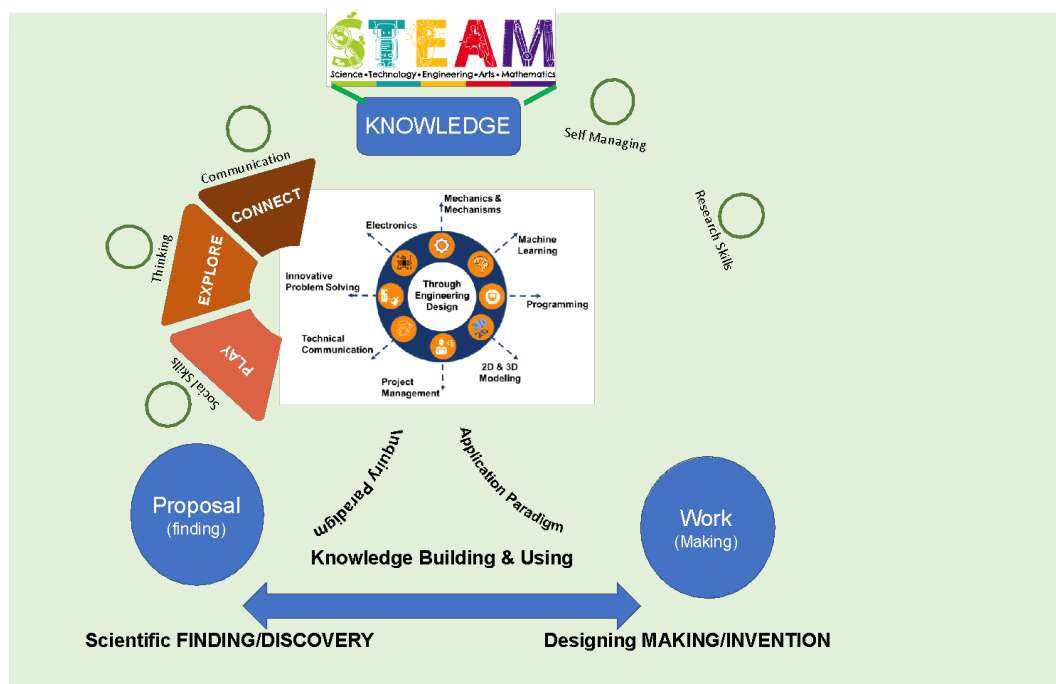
STEAM
Science • Technology • Engineering • Arts • Mathematics

KNOWLEDGE

Self Managing

Research Skills

Communication

CONNECT

Thinking

EXPLORE

PLAY

Social Skills

Mechanics & Mechanisms

Electronics

Machine Learning

Innovative Problem Solving

Through Engineering Design

Programming

Technical Communication

2D & 3D Modeling

Project Management

Inquiry Paradigm

Application Paradigm

Proposal
(finding)

Work
(Making)

Knowledge Building & Using

Scientific FINDING/DISCOVERY

Designing MAKING/INVENTION